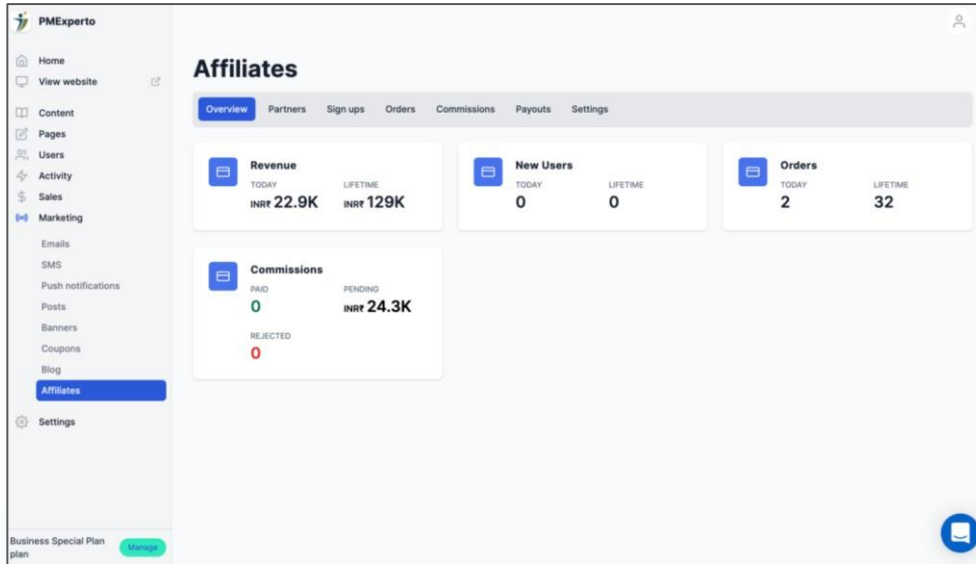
PMExperto

Home
View website

Content
Pages
Users
Activity
Sales
Marketing

Emails
SMS
Push notifications
Posts
Banners
Coupons
Blog
Affiliates

Settings

Business Special Plan plan
Manage

Affiliates

Overview
Partners
Sign ups
Orders
Commissions
Payouts
Settings

Revenue
TODAY
INR₹ 22.9K
LIFETIME
INR₹ 129K

New Users
TODAY
0
LIFETIME
0

Orders
TODAY
2
LIFETIME
32

Commissions
PAID
0
PENDING
INR₹ 24.3K
REJECTED
0